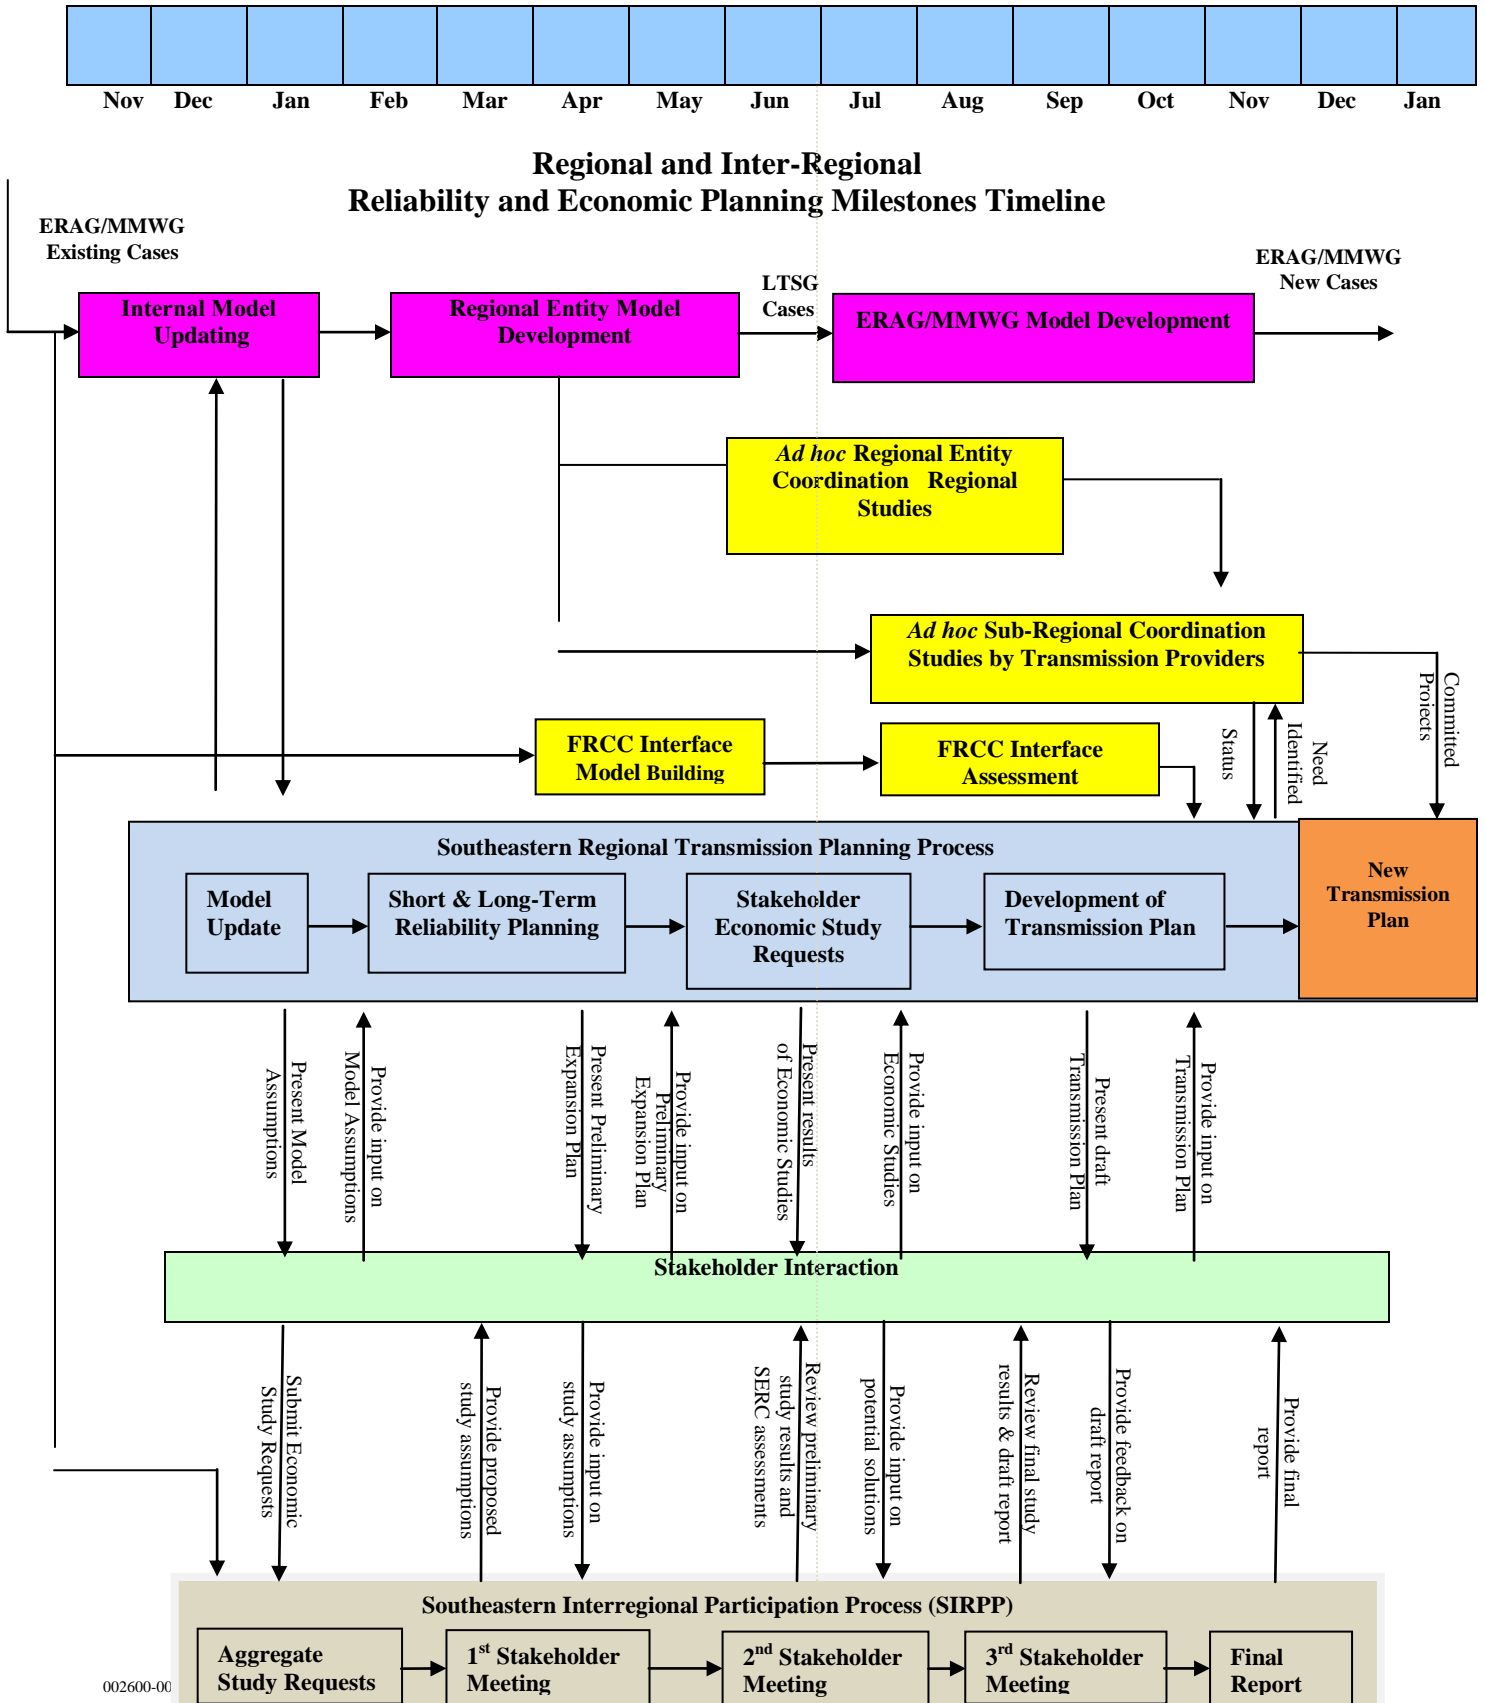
| Nov | Dec | Jan | Feb | Mar | Apr | May | Jun | Jul | Aug | Sep | Oct | Nov | Dec | Jan |
|---|---|---|---|---|---|---|---|---|---|---|---|---|---|---|

Regional and Inter-Regional
Reliability and Economic Planning Milestones Timeline

ERAG/MMWG Existing Cases

Internal Model Updating

Regional Entity Model Development

LTSG Cases

ERAG/MMWG Model Development

ERAG/MMWG New Cases

*Ad hoc* Regional Entity Coordination Regional Studies

*Ad hoc* Sub-Regional Coordination Studies by Transmission Providers

Committed Projects

FRCC Interface Model Building

FRCC Interface Assessment

Status

Need Identified

Southeastern Regional Transmission Planning Process

Model Update

Short & Long-Term Reliability Planning

Stakeholder Economic Study Requests

Development of Transmission Plan

New Transmission Plan

Present Model Assumptions

Provide input on Model Assumptions

Present Preliminary Expansion Plan

Provide input on Preliminary Expansion Plan

Present results of Economic Studies

Provide input on Economic Studies

Present draft Transmission Plan

Provide input on Transmission Plan

Stakeholder Interaction

Submit Economic Study Requests

Provide proposed study assumptions

Provide input on study assumptions

Review preliminary study results and SERC assessments

Provide input on potential solutions

Review final study results & draft report

Provide feedback on draft report

Provide final report

Southeastern Interregional Participation Process (SIRPP)

Aggregate Study Requests

1$^{st}$ Stakeholder Meeting

2$^{nd}$ Stakeholder Meeting

3$^{rd}$ Stakeholder Meeting

Final Report

002600-00